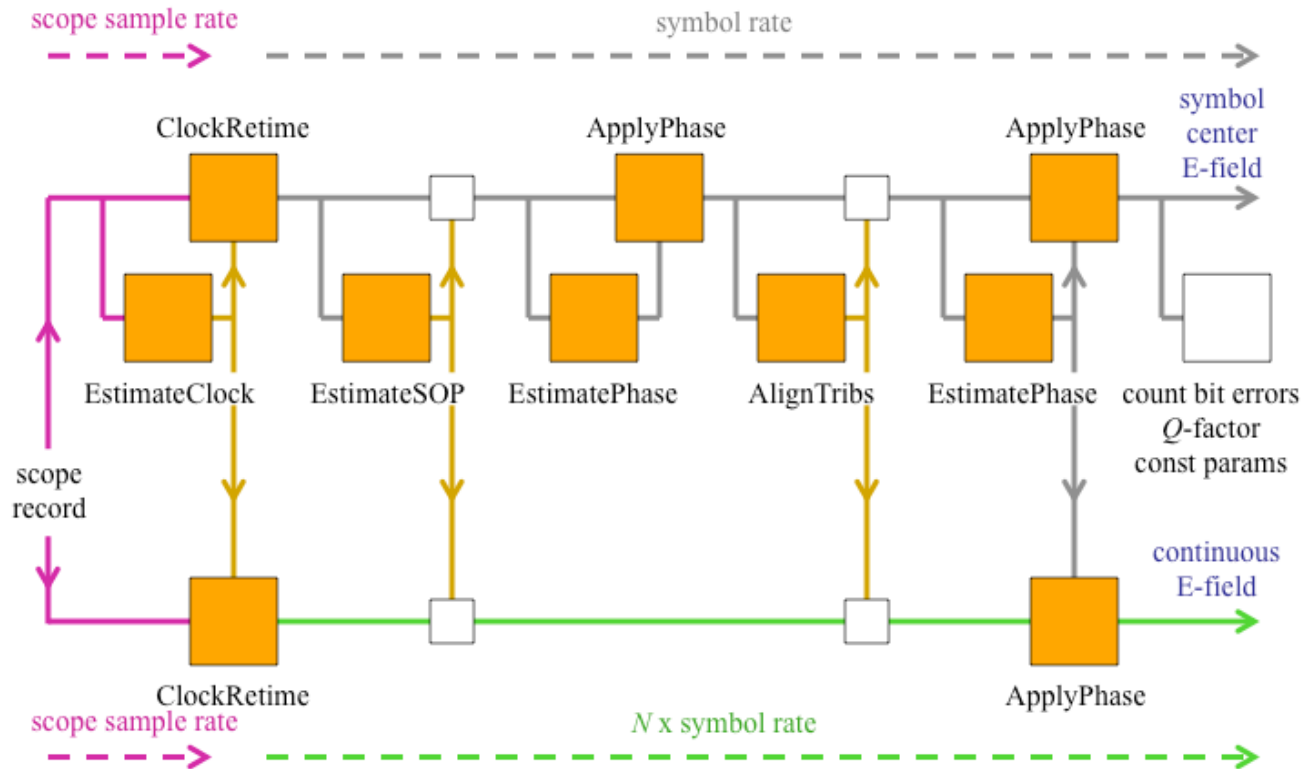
scope sample rate
symbol rate

ClockRetime
ApplyPhase
ApplyPhase
symbol center E-field

EstimateClock
EstimateSOP
EstimatePhase
AlignTribs
EstimatePhase
count bit errors
$Q$-factor
const params

scope record

continuous E-field

ClockRetime
ApplyPhase

scope sample rate
$N$ x symbol rate